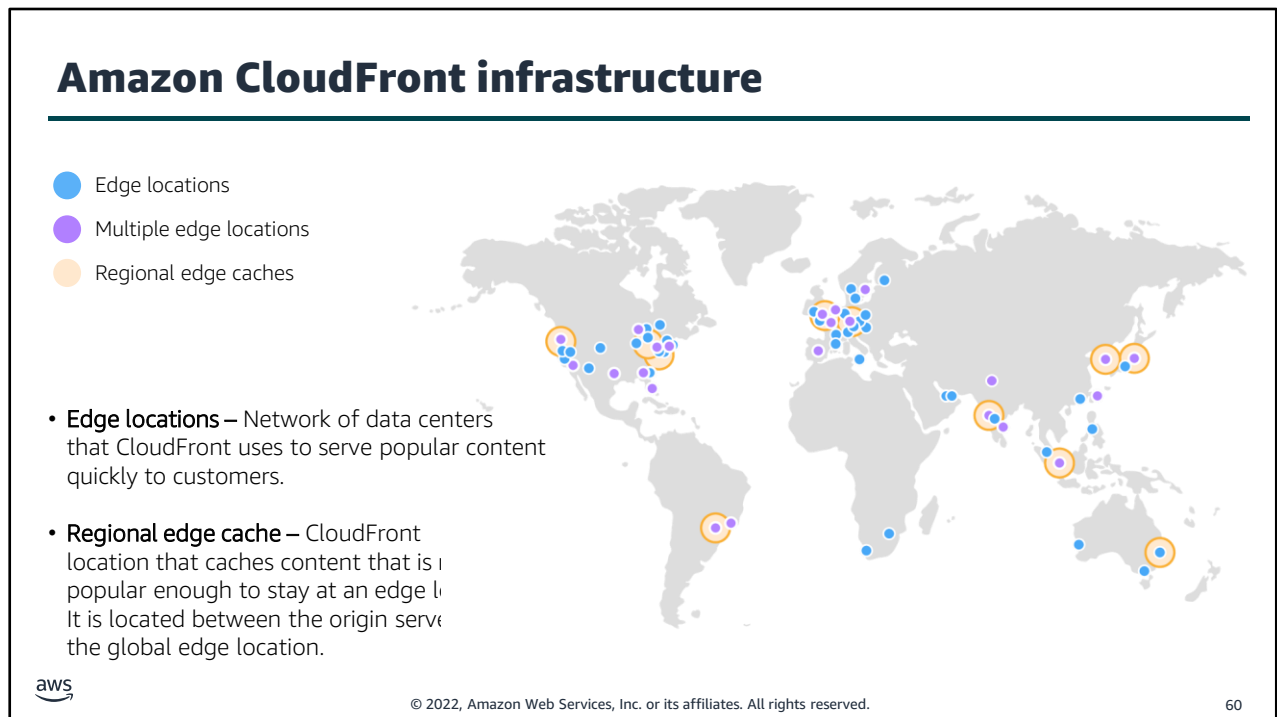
Amazon CloudFront infrastructure

Edge locations

Multiple edge locations

Regional edge caches

• Edge locations – Network of data centers that CloudFront uses to serve popular content quickly to customers.

• Regional edge cache – CloudFront location that caches content that is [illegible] popular enough to stay at an edge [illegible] It is located between the origin serve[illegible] the global edge location.

aws

© 2022, Amazon Web Services, Inc. or its affiliates. All rights reserved.

60